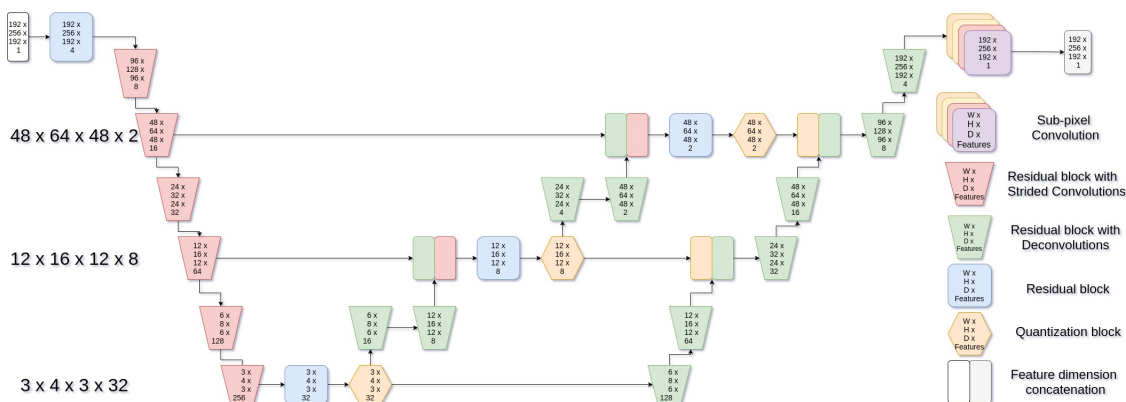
192 x 256 x 192 x 1

192 x 256 x 192 x 4

96 x 128 x 96 x 8

48 x 64 x 48 x 2

48 x 64 x 48 x 16

24 x 32 x 24 x 32

12 x 16 x 12 x 8

12 x 16 x 12 x 64

6 x 8 x 6 x 128

3 x 4 x 3 x 32

3 x 4 x 3 x 256

3 x 4 x 3 x 32

3 x 4 x 3 x 32

6 x 8 x 6 x 16

12 x 16 x 12 x 8

12 x 16 x 12 x 8

12 x 16 x 12 x 8

24 x 32 x 24 x 4

48 x 64 x 48 x 2

48 x 64 x 48 x 2

48 x 64 x 48 x 2

6 x 8 x 6 x 128

12 x 16 x 12 x 64

24 x 32 x 24 x 32

48 x 64 x 48 x 16

96 x 128 x 96 x 8

192 x 256 x 192 x 4

192 x 256 x 192 x 1

192 x 256 x 192 x 1

W x H x D x Features

Sub-pixel Convolution

W x H x D x Features

Residual block with Strided Convolutions

W x H x D x Features

Residual block with Deconvolutions

W x H x D x Features

Residual block

W x H x D x Features

Quantization block

Feature dimension concatenation